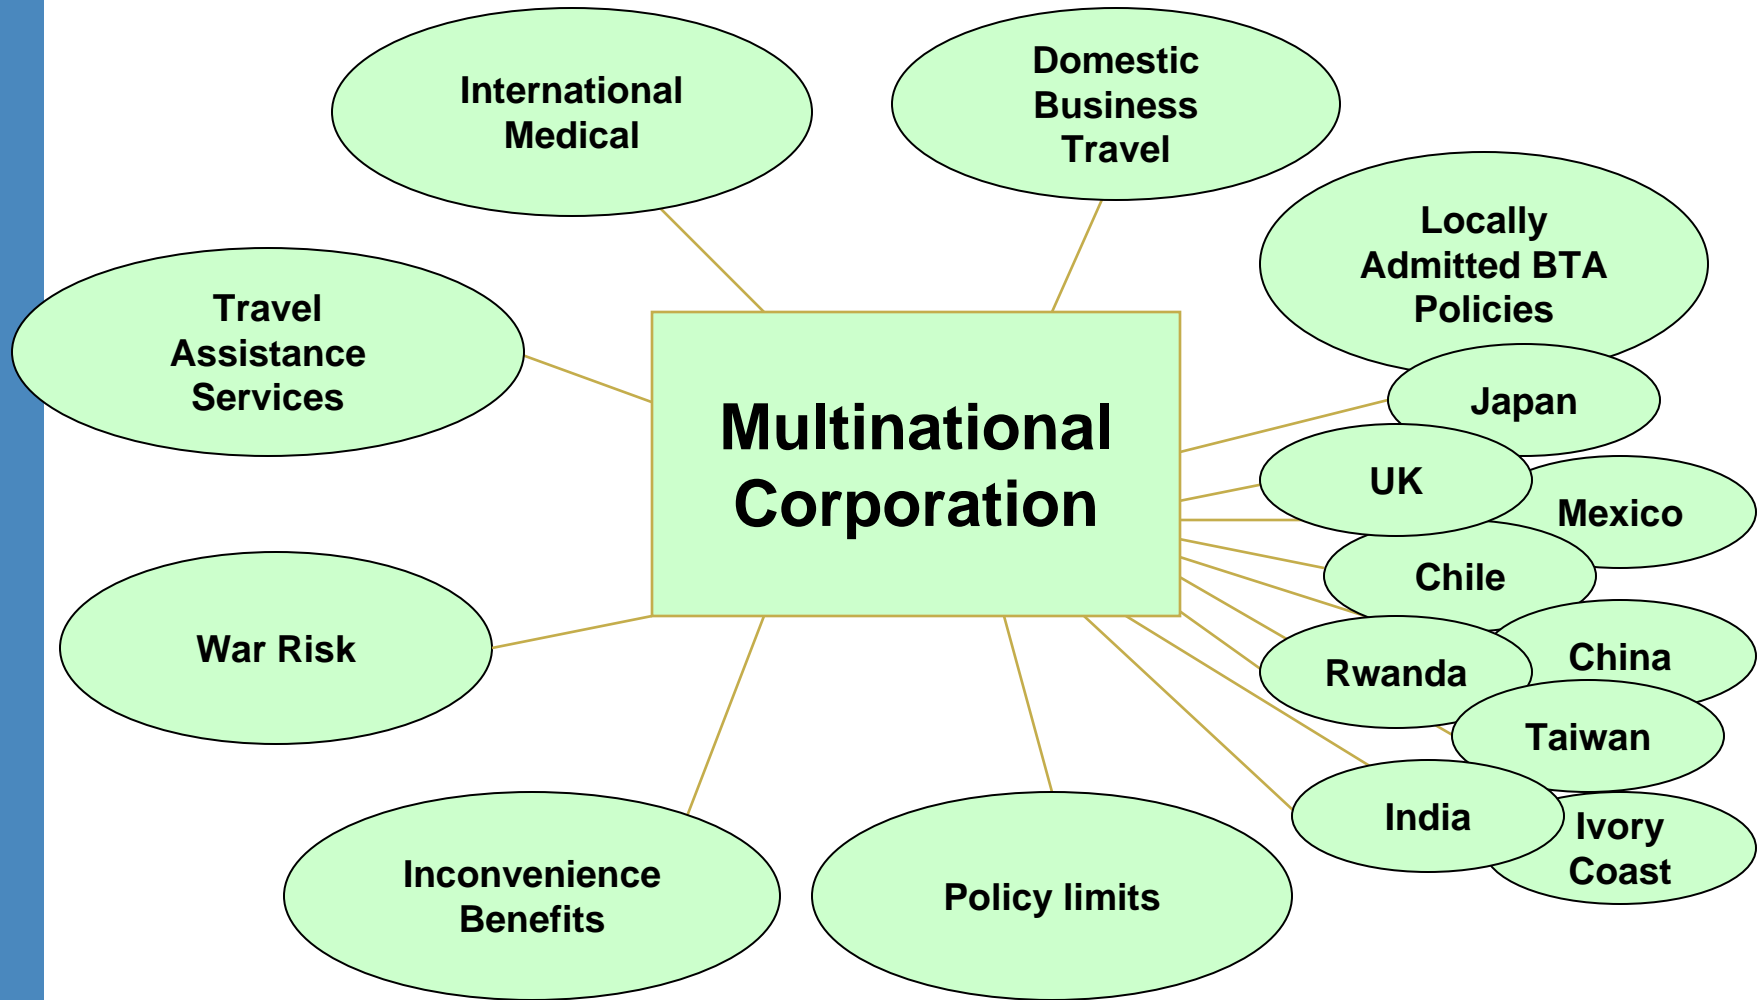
International Medical

Domestic Business Travel

Locally Admitted BTA Policies

Travel Assistance Services

Multinational Corporation

Japan

UK

Mexico

Chile

China

Rwanda

Taiwan

India

Ivory Coast

War Risk

Inconvenience Benefits

Policy limits